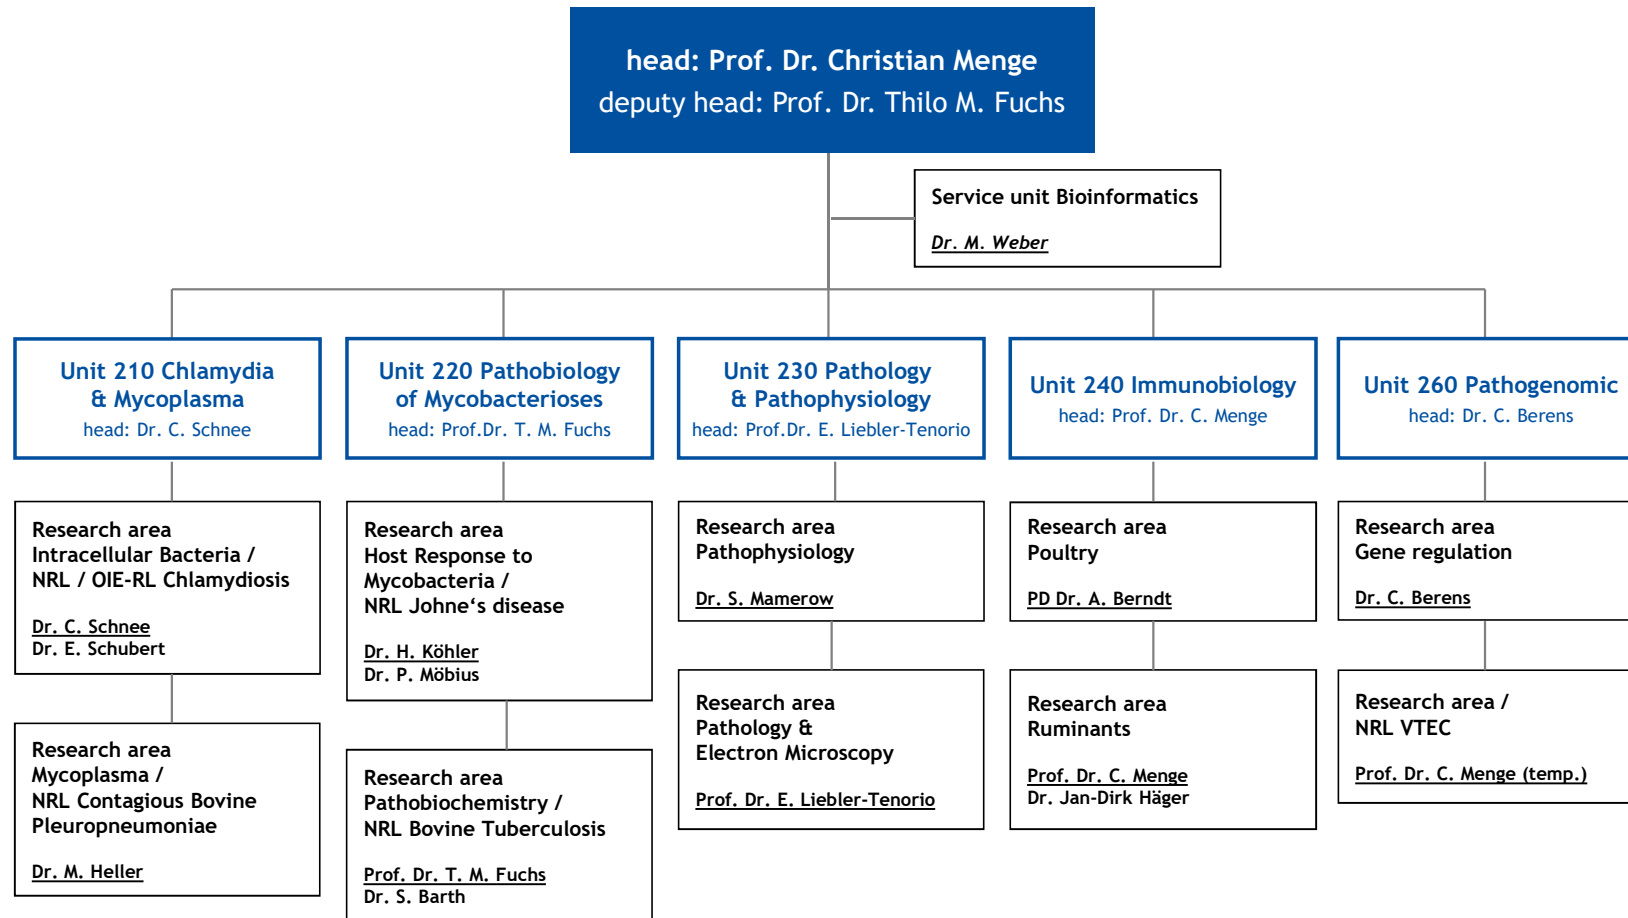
head: Prof. Dr. Christian Menge
deputy head: Prof. Dr. Thilo M. Fuchs

Service unit Bioinformatics
Dr. M. Weber

Unit 210 Chlamydia & Mycoplasma
head: Dr. C. Schnee

Research area Intracellular Bacteria / NRL / OIE-RL Chlamydiosis
Dr. C. Schnee
Dr. E. Schubert

Research area Mycoplasma / NRL Contagious Bovine Pleuropneumoniae
Dr. M. Heller

Unit 220 Pathobiology of Mycobacterioses
head: Prof.Dr. T. M. Fuchs

Research area Host Response to Mycobacteria / NRL Johne‘s disease
Dr. H. Köhler
Dr. P. Möbius

Research area Pathobiochemistry / NRL Bovine Tuberculosis
Prof. Dr. T. M. Fuchs
Dr. S. Barth

Unit 230 Pathology & Pathophysiology
head: Prof.Dr. E. Liebler-Tenorio

Research area Pathophysiology
Dr. S. Mamerow

Research area Pathology & Electron Microscopy
Prof. Dr. E. Liebler-Tenorio

Unit 240 Immunobiology
head: Prof. Dr. C. Menge

Research area Poultry
PD Dr. A. Berndt

Research area Ruminants
Prof. Dr. C. Menge
Dr. Jan-Dirk Häger

Unit 260 Pathogenomic
head: Dr. C. Berens

Research area Gene regulation
Dr. C. Berens

Research area / NRL VTEC
Prof. Dr. C. Menge (temp.)